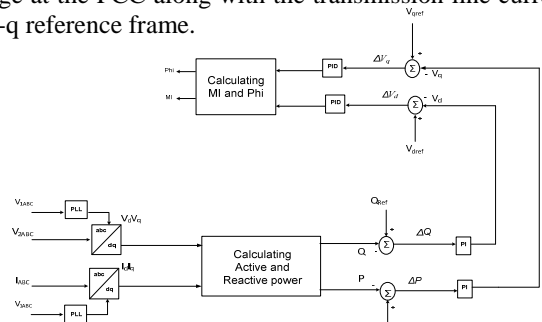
ge at the PCC along with the transmission line curr
-q reference frame.

$V_{qref}$

+

$\Delta V_q$

$\Sigma$

- $V_q$

Phi

PID

Calculating MI and Phi

MI

PID

$\Delta V_d$

$\Sigma$

- $V_d$

+

$V_{dref}$

$V_{1ABC}$

PLL

$V_dV_q$

$V_{2ABC}$

abc

dq

$Q_{Ref}$

Calculating Active and Reactive power

Q

-

$\Sigma$

$\Delta Q$

PI

$I_{ABC}$

abc

dq

$I_dI_q$

P

-

$\Sigma$

$\Delta P$

PI

$V_{2ABC}$

PLL